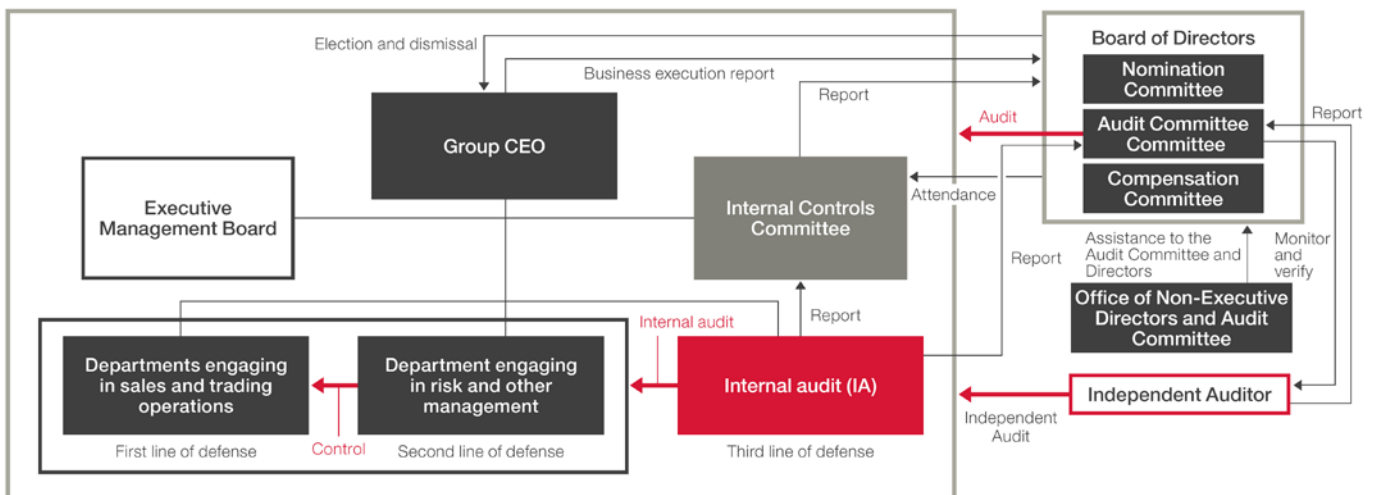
Election and dismissal

Business execution report

Report

Board of Directors

Nomination Committee

Audit

Audit Committee Committee

Report

Compensation Committee

Group CEO

Executive Management Board

Internal Controls Committee

Attendance

Assistance to the Audit Committee and Directors

Monitor and verify

Report

Office of Non-Executive Directors and Audit Committee

Report

Internal audit

Departments engaging in sales and trading operations

Department engaging in risk and other management

Internal audit (IA)

Independent Auditor

Independent Audit

First line of defense

Control

Second line of defense

Third line of defense